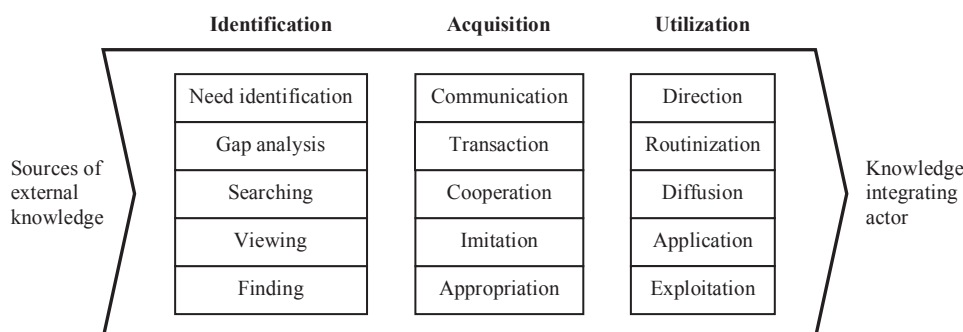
Identification

Acquisition

Utilization

Sources of external knowledge

Need identification

Gap analysis

Searching

Viewing

Finding

Communication

Transaction

Cooperation

Imitation

Appropriation

Direction

Routinization

Diffusion

Application

Exploitation

Knowledge integrating actor